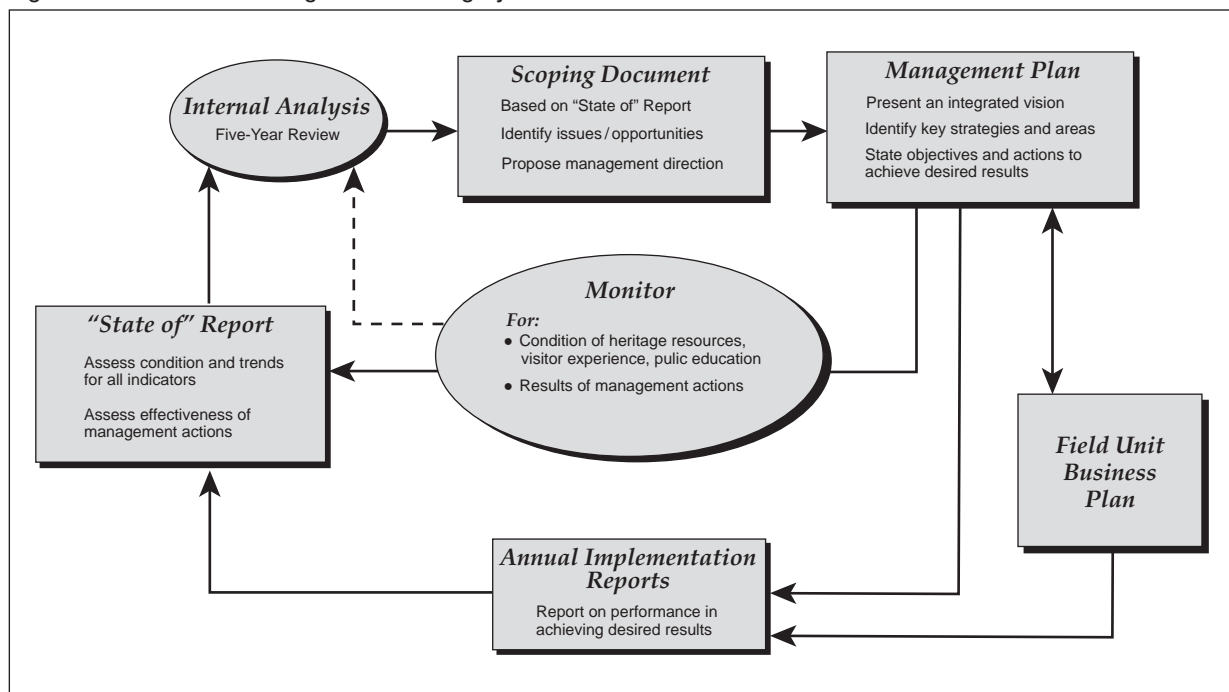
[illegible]

Internal Analysis
Five-Year Review

Scoping Document
Based on "State of" Report
Identify issues / opportunities
Propose management direction

Management Plan
Present an integrated vision
Identify key strategies and areas
State objectives and actions to achieve desired results

"State of" Report
Assess condition and trends for all indicators
Assess effectiveness of management actions

Monitor
For:
• Condition of heritage resources, visitor experience, pulic education
• Results of management actions

Field Unit Business Plan

Annual Implementation Reports
Report on performance in achieving desired results